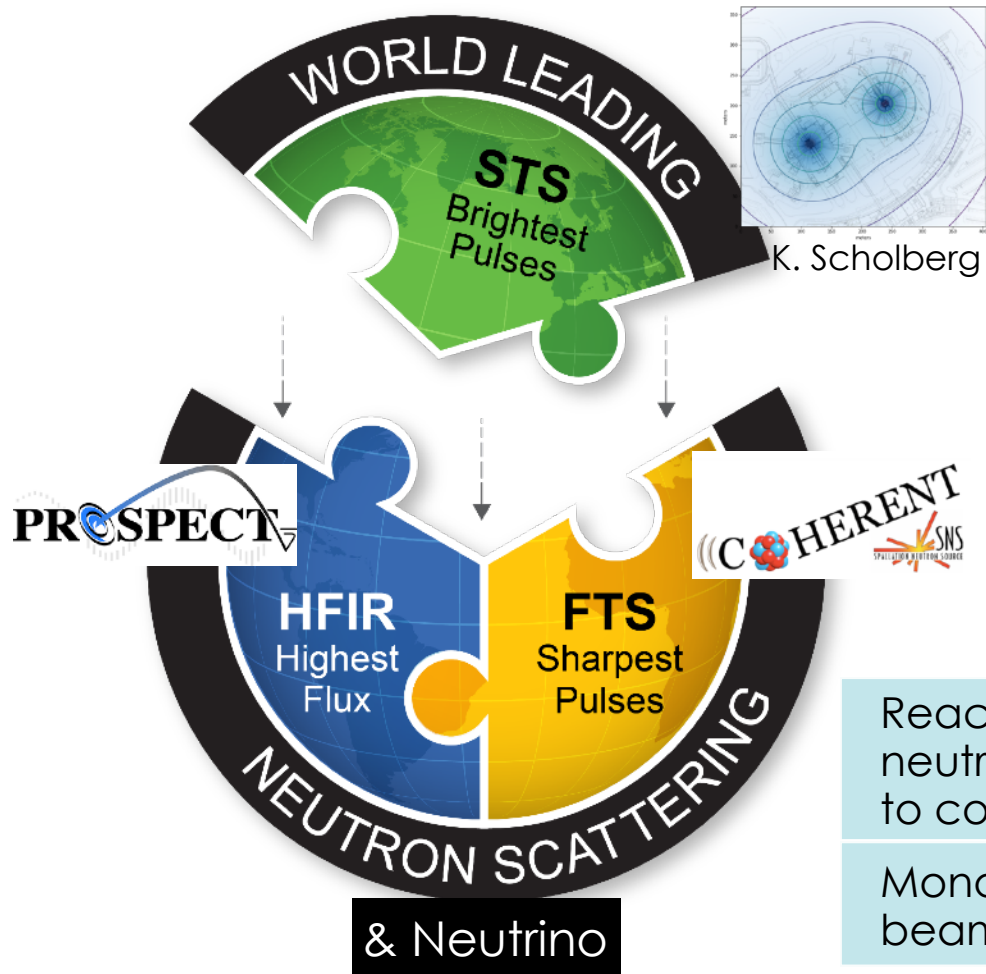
WORLD LEADING

STS
Brightest
Pulses

K. Scholberg

PROSPECT

COHERENT

SNS SPALLATION NEUTRON SOURCE

HFIR
Highest
Flux

FTS
Sharpest
Pulses

NEUTRON SCATTERING

& Neutrino

Reac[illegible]
neutr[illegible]
to co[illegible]

Mono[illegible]
beam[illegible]